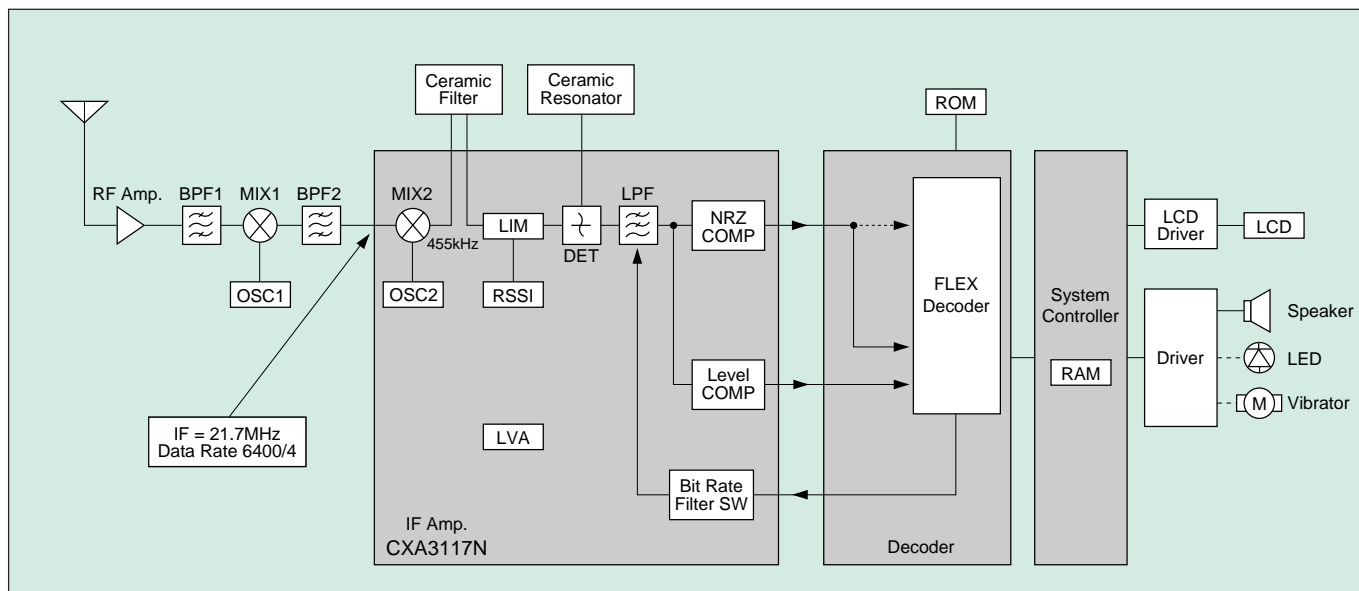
Ceramic Filter

Ceramic Resonator

ROM

RF Amp.

BPF1

MIX1

BPF2

MIX2

455kHz

LIM

DET

LPF

NRZ COMP

FLEX Decoder

System Controller

LCD Driver

LCD

OSC1

OSC2

RSSI

Driver

Speaker

LED

M

Vibrator

RAM

Level COMP

IF = 21.7MHz Data Rate 6400/4

LVA

Bit Rate Filter SW

IF Amp. CXA3117N

Decoder